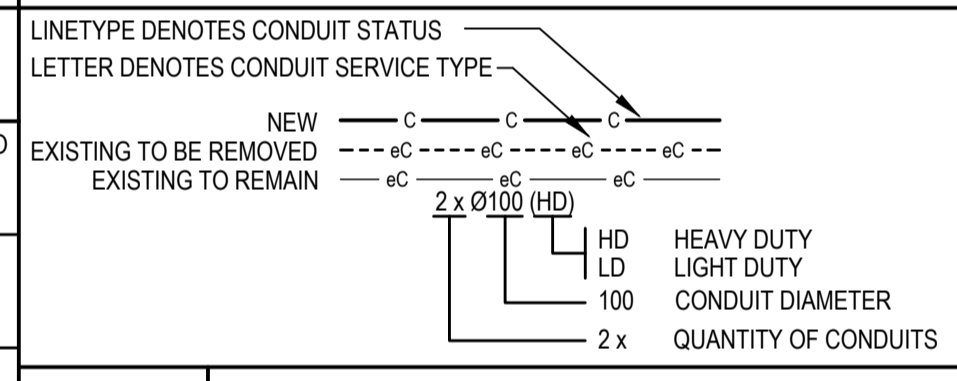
LINETYPE DENOTES CONDUIT STATUS
LETTER DENOTES CONDUIT SERVICE TYPE

NEW C C C
EXISTING TO BE REMOVED eC eC eC eC
EXISTING TO REMAIN eC eC eC

2 x Ø100 (HD)

HD HEAVY DUTY
LD LIGHT DUTY
100 CONDUIT DIAMETER
2 x QUANTITY OF CONDUITS

D